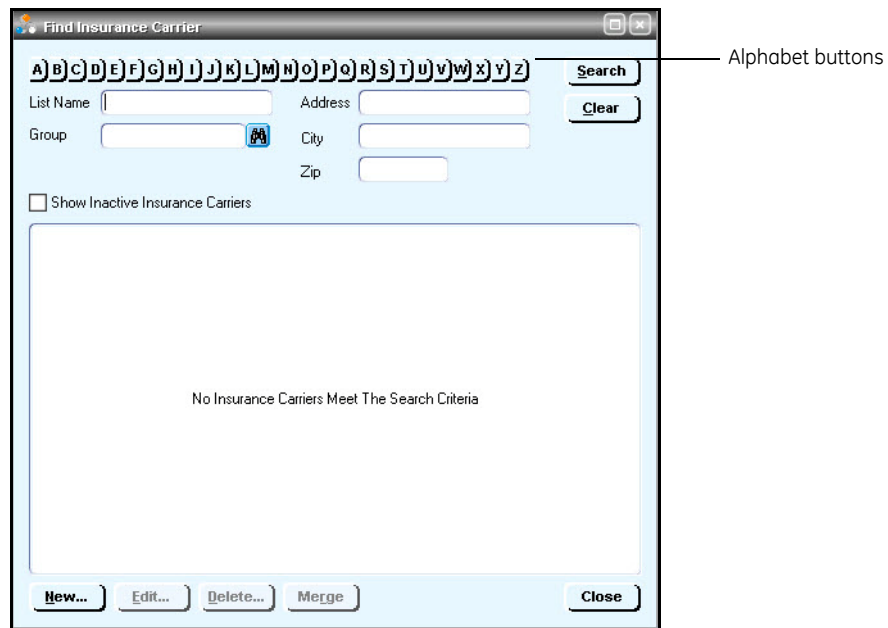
Find Insurance Carrier

A B C D E F G H I J K L M N O P Q R S T U V W X Y Z

Search

Alphabet buttons

List Name

Address

Clear

Group

City

Zip

Show Inactive Insurance Carriers

No Insurance Carriers Meet The Search Criteria

New...

Edit...

Delete...

Merge

Close